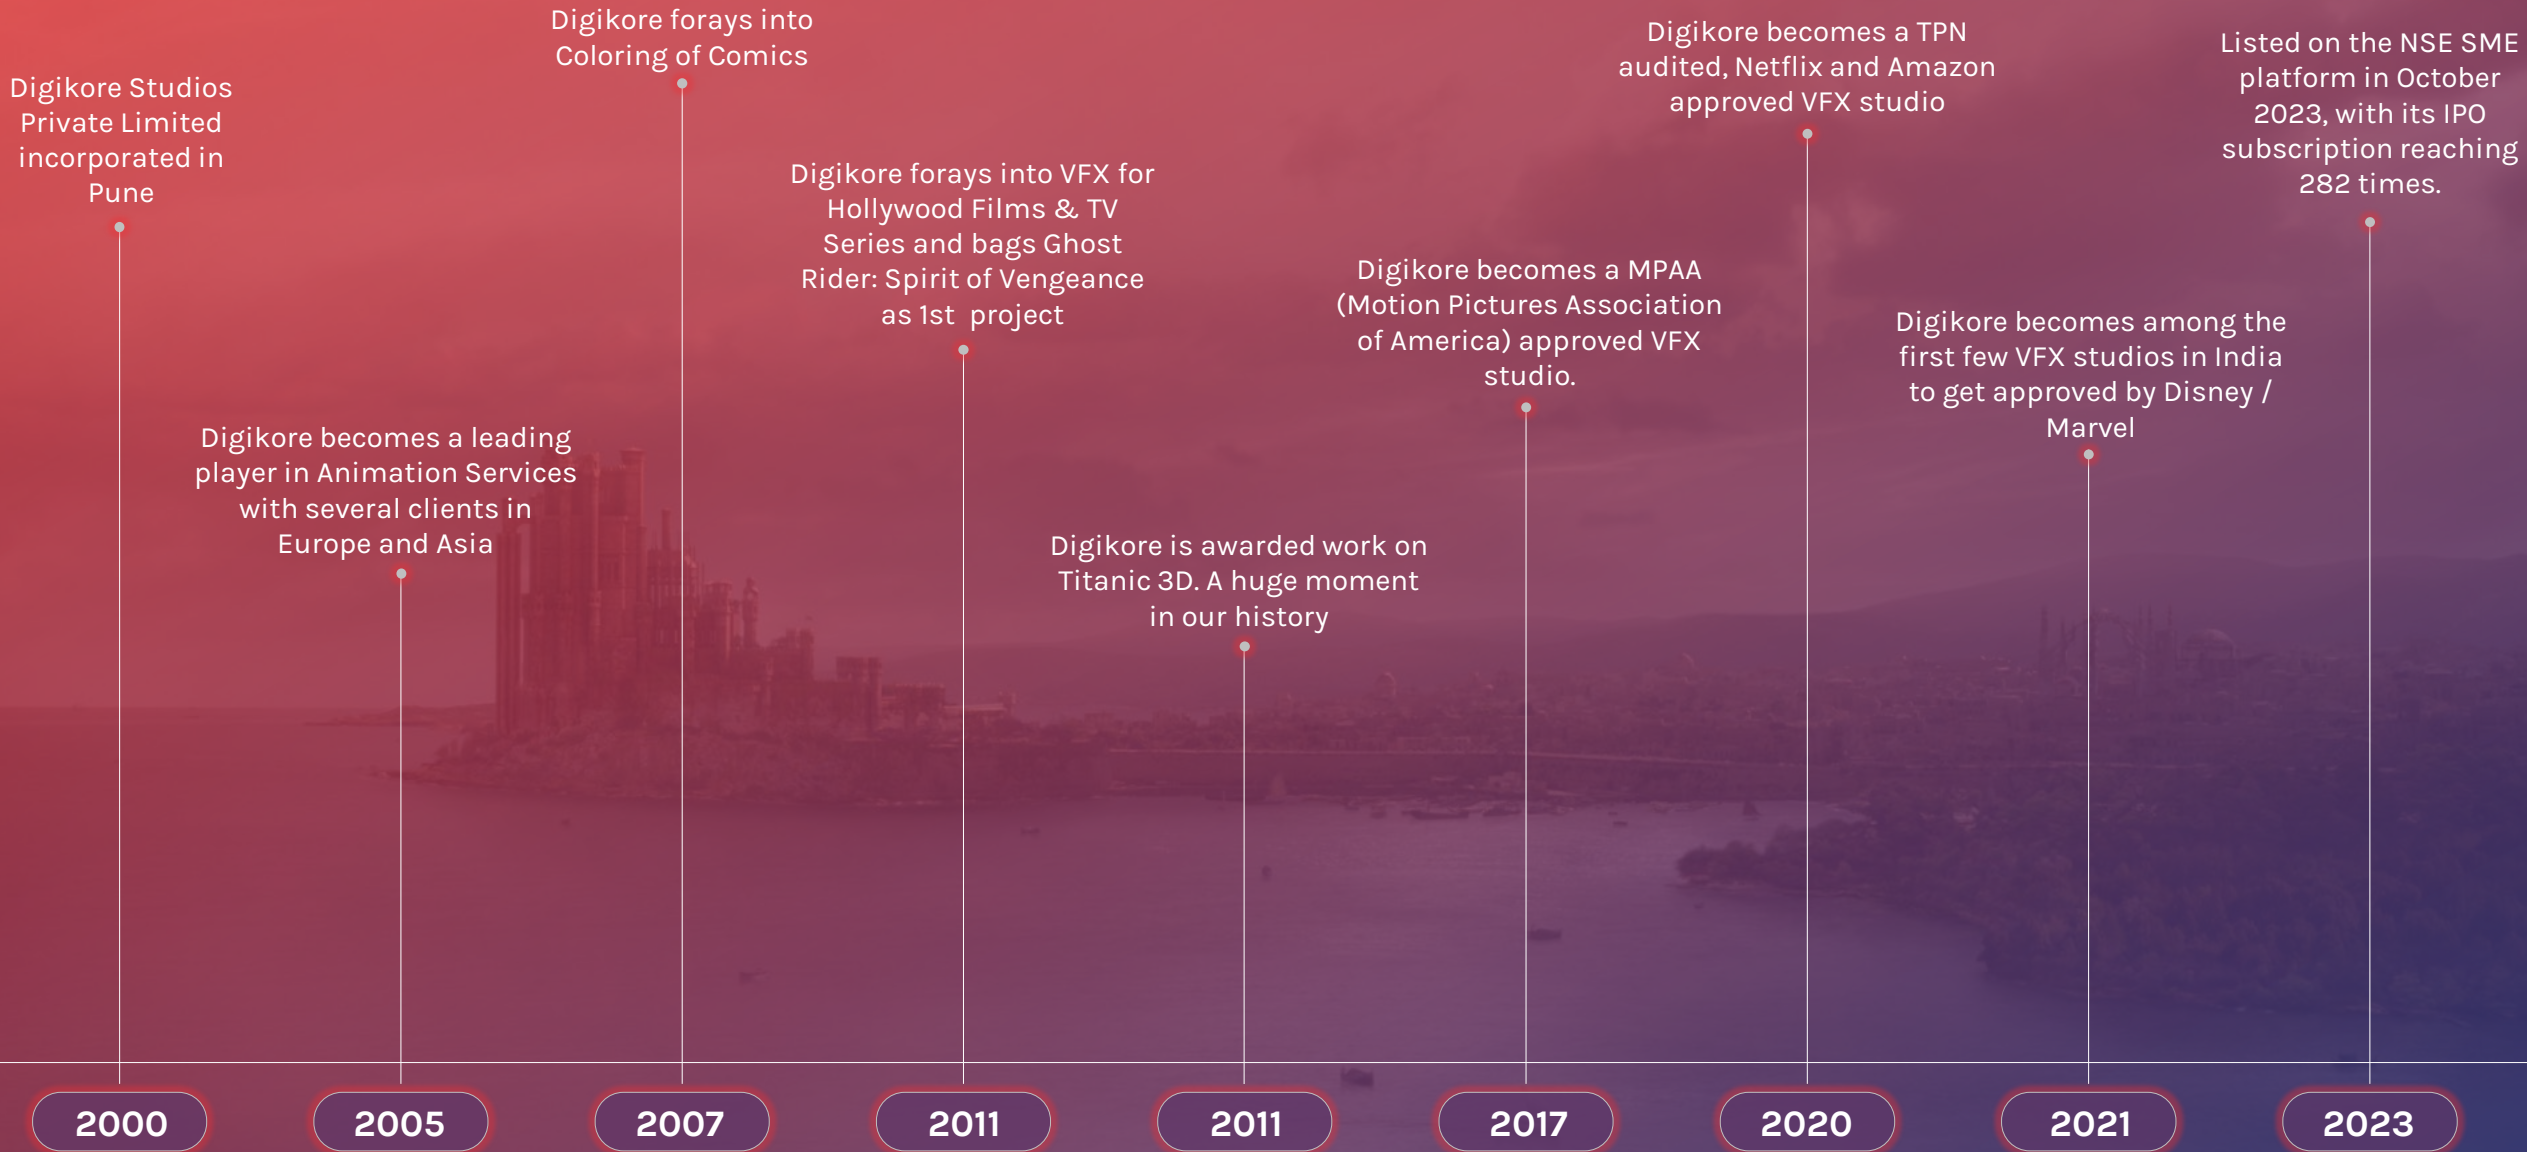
Digikore Studios Private Limited incorporated in Pune

2000

Digikore becomes a leading player in Animation Services with several clients in Europe and Asia

2005

Digikore forays into Coloring of Comics

2007

Digikore forays into VFX for Hollywood Films & TV Series and bags Ghost Rider: Spirit of Vengeance as 1st project

2011

Digikore is awarded work on Titanic 3D. A huge moment in our history

2011

Digikore becomes a MPAA (Motion Pictures Association of America) approved VFX studio.

2017

Digikore becomes a TPN audited, Netflix and Amazon approved VFX studio

2020

Digikore becomes among the first few VFX studios in India to get approved by Disney / Marvel

2021

Listed on the NSE SME platform in October 2023, with its IPO subscription reaching 282 times.

2023